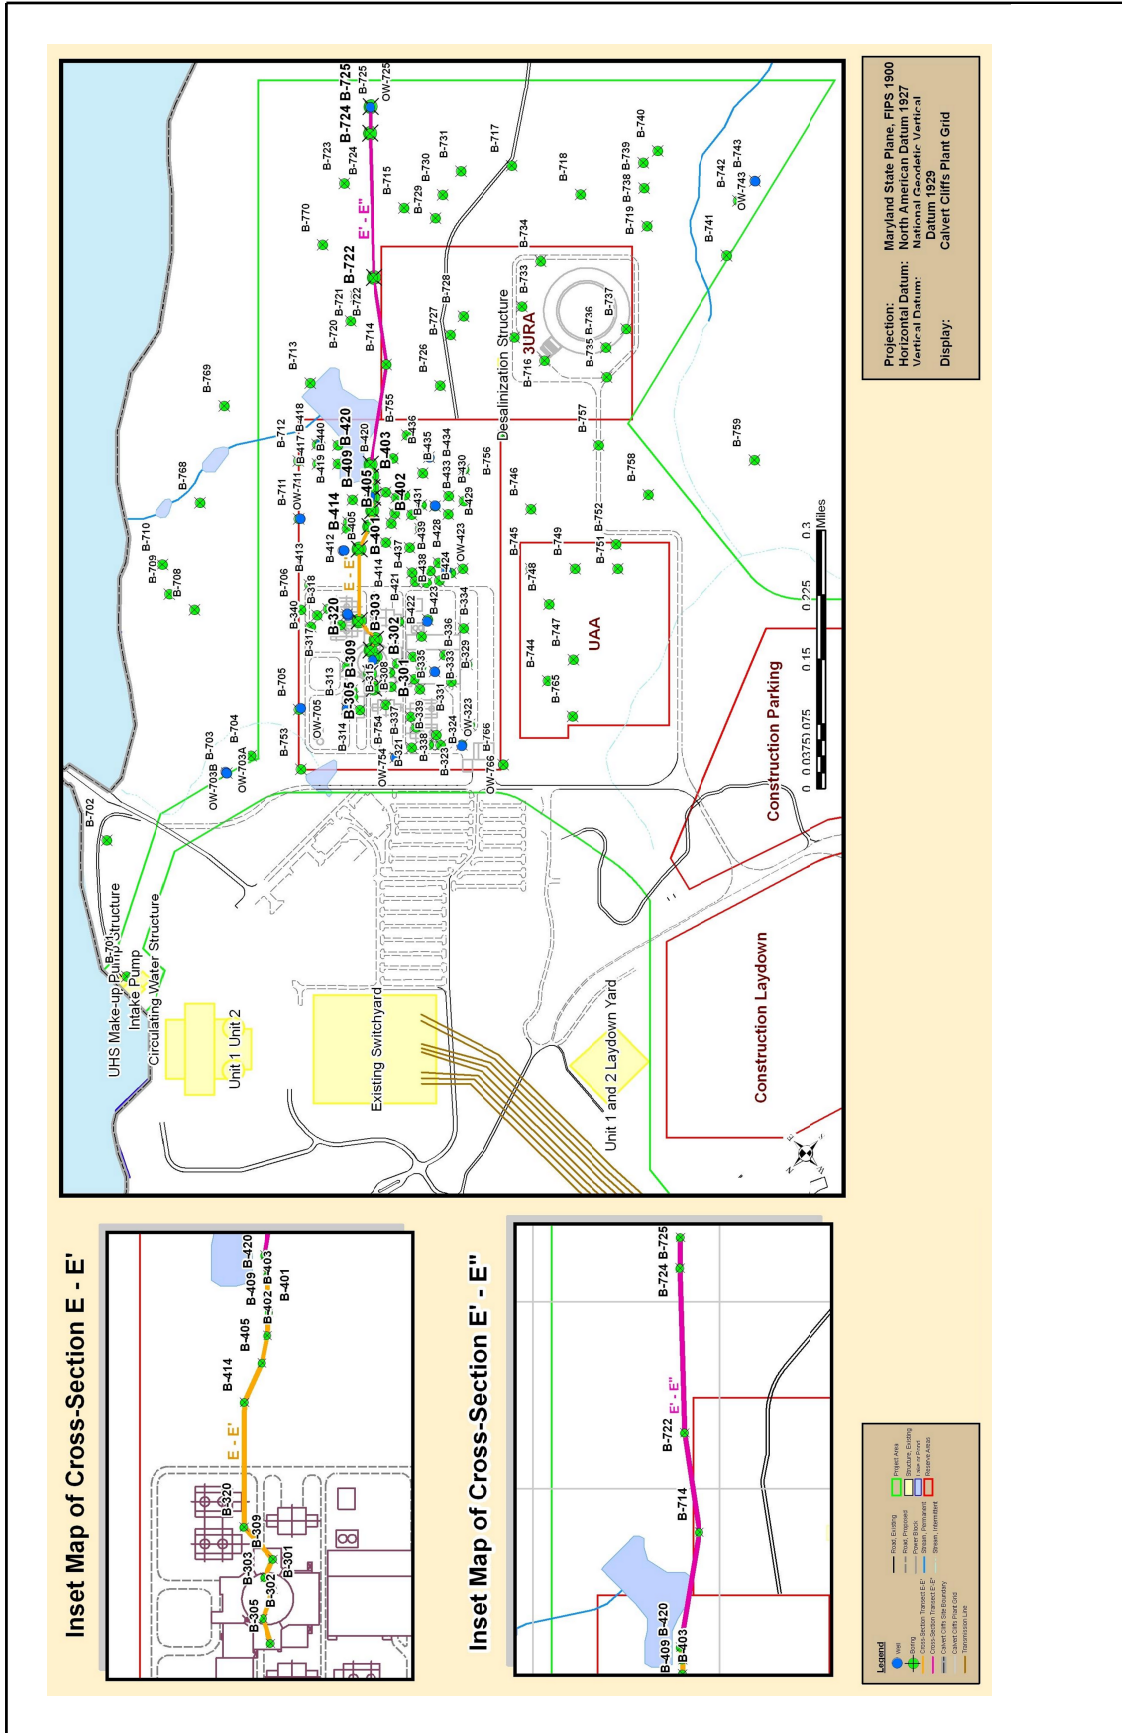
Projection: Maryland State Plane, FIPS 1900
Horizontal Datum: North American Datum 1927
Vertical Datum: National Geodetic Vertical Datum 1929
Display: Calvert Cliffs Plant Grid

Inset Map of Cross-Section E - E'

Inset Map of Cross-Section E' - E"

Legend
Well
Boring
Cross-Section Transect E-E'
Cross-Section Transect E'-E"
Calvert Cliffs Site Boundary
Calvert Cliffs Plant Grid
Transmission Line
Road, Existing
Road, Proposed
Power Block
Stream, Permanent
Stream, Intermittent
Project Area
Structure, Existing
Lake or Pond
Reserved Areas

UHS Make-up Pump Structure
Intake Pump
Circulating Water Structure
Unit 1 Unit 2
Existing Switchyard
Unit 1 and 2 Laydown Yard
Construction Laydown
Construction Parking
UAA
3URA
Desalinization Structure

E - E'
E' - E"

B-701 B-702 B-703 B-704 B-705 B-706 B-708 B-709 B-710 B-711 B-712 B-713 B-714 B-715 B-716 B-717 B-718 B-719 B-720 B-721 B-722 B-723 B-724 B-725 B-726 B-727 B-728 B-729 B-730 B-731 B-733 B-734 B-735 B-736 B-737 B-738 B-739 B-740 B-741 B-742 B-743 B-744 B-745 B-746 B-747 B-748 B-749 B-751 B-752 B-753 B-754 B-755 B-756 B-757 B-758 B-759 B-765 B-766 B-768 B-769 B-770
OW-703A OW-703B OW-705 OW-711 OW-725 OW-743 OW-754 OW-766 OW-323 OW-423
B-301 B-302 B-303 B-305 B-308 B-309 B-313 B-314 B-315 B-317 B-318 B-320 B-321 B-323 B-324 B-329 B-331 B-333 B-334 B-335 B-336 B-337 B-338 B-339 B-340
B-401 B-402 B-403 B-405 B-409 B-412 B-413 B-414 B-417 B-418 B-419 B-420 B-421 B-422 B-423 B-424 B-428 B-429 B-430 B-431 B-433 B-434 B-435 B-436 B-437 B-438 B-439 B-440

0 0.0375 0.075 0.15 0.225 0.3 Miles